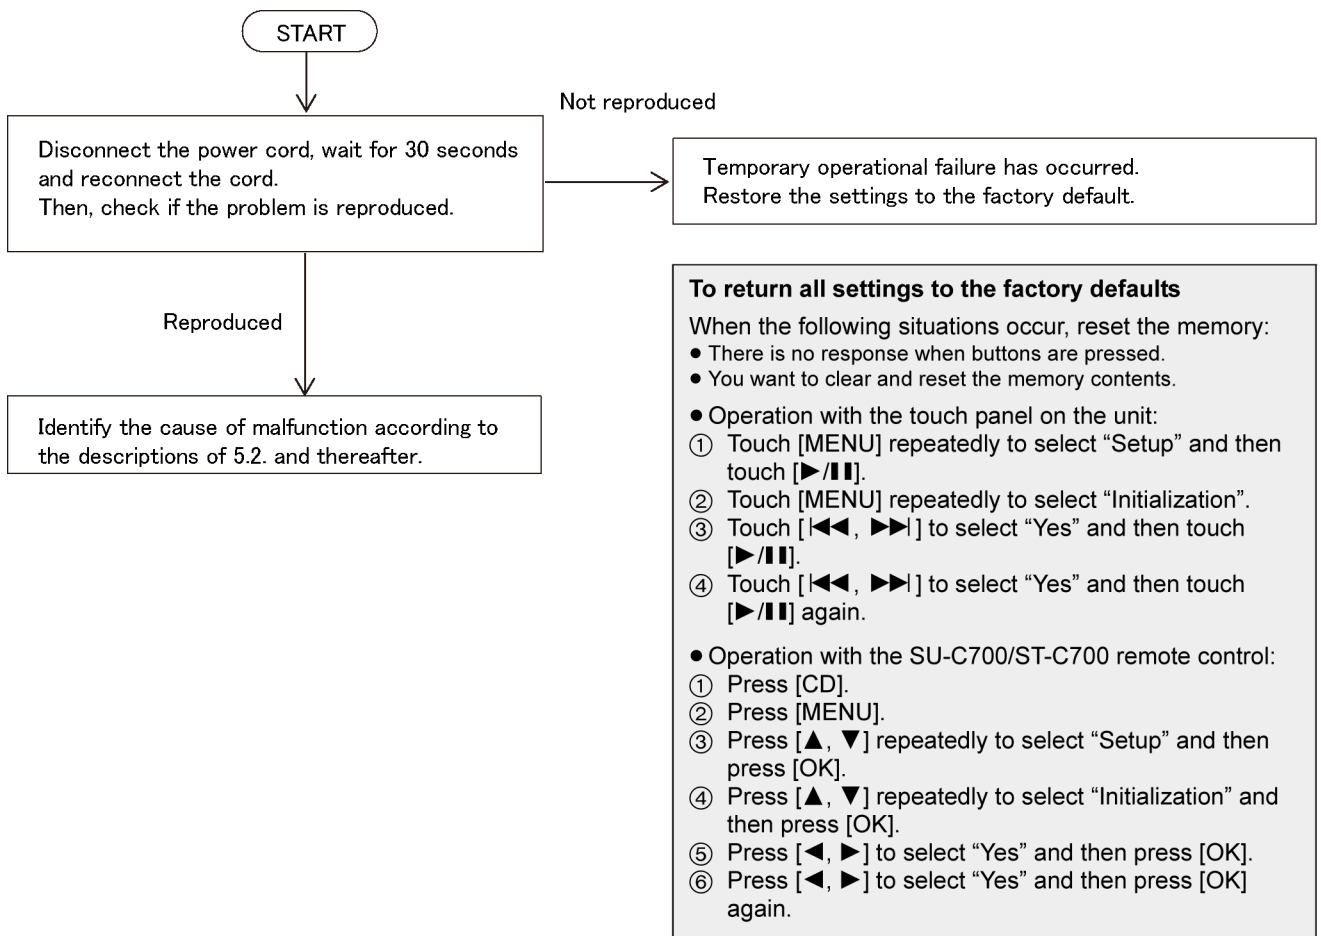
START

Disconnect the power cord, wait for 30 seconds and reconnect the cord.
Then, check if the problem is reproduced.

Not reproduced

Temporary operational failure has occurred.
Restore the settings to the factory default.

Reproduced

Identify the cause of malfunction according to the descriptions of 5.2. and thereafter.

**To return all settings to the factory defaults**

When the following situations occur, reset the memory:
● There is no response when buttons are pressed.
● You want to clear and reset the memory contents.

● Operation with the touch panel on the unit:
① Touch [MENU] repeatedly to select “Setup” and then touch [▶/❚❚].
② Touch [MENU] repeatedly to select “Initialization”.
③ Touch [|◀◀, ▶▶|] to select “Yes” and then touch [▶/❚❚].
④ Touch [|◀◀, ▶▶|] to select “Yes” and then touch [▶/❚❚] again.

● Operation with the SU-C700/ST-C700 remote control:
① Press [CD].
② Press [MENU].
③ Press [▲, ▼] repeatedly to select “Setup” and then press [OK].
④ Press [▲, ▼] repeatedly to select “Initialization” and then press [OK].
⑤ Press [◀, ▶] to select “Yes” and then press [OK].
⑥ Press [◀, ▶] to select “Yes” and then press [OK] again.